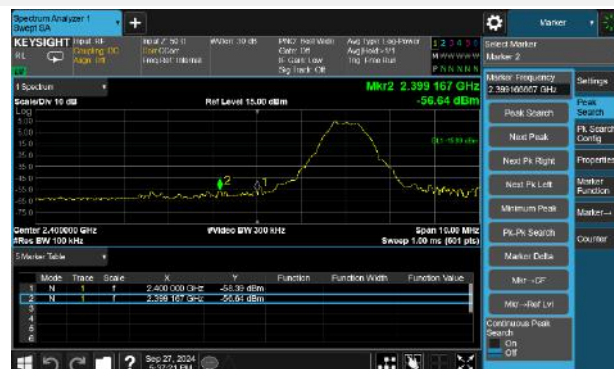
Spectrum Analyzer 1
Swept SA

KEYSIGHT
RL
Input: RF
Coupling: DC
Align: Off
Input Z: 50 Ω
Corr CCorr
Freq Ref: Internal
#Atten: 30 dB
PNO: Best Wide
Gate: Off
IF Gain: Low
Sig Track: Off
Avg Type: Log-Power
Avg|Hold:>1/1
Trig: Free Run
1 2 3 4 5 6
M WWWWW
P N N N N N

Marker

Select Marker
Marker 2

1 Spectrum
Scale/Div 10 dB
Log
Ref Level 15.00 dBm
Mkr2 2.399 167 GHz
-56.64 dBm

DL1 -59.00 dBm

2
1

Center 2.400000 GHz
#Res BW 100 kHz
#Video BW 300 kHz
Span 10.00 MHz
Sweep 1.00 ms (601 pts)

Marker Frequency
2.399166667 GHz

Peak Search
Next Peak
Next Pk Right
Next Pk Left
Minimum Peak
Pk-Pk Search
Marker Delta
Mkr→CF
Mkr→Ref Lvl
Continuous Peak Search
On
Off

Settings
Peak Search
Pk Search Config
Properties
Marker Function
Marker→
Counter

5 Marker Table

| | Mode | Trace | Scale | X | Y | Function | Function Width | Function Value |
|---|---|---|---|---|---|---|---|---|
| 1 | N | 1 | f | 2.400 000 GHz | -58.39 dBm | | | |
| 2 | N | 1 | f | 2.399 167 GHz | -56.64 dBm | | | |
| 3 | | | | | | | | |
| 4 | | | | | | | | |
| 5 | | | | | | | | |
| 6 | | | | | | | | |

Sep 27, 2024
5:37:21 PM